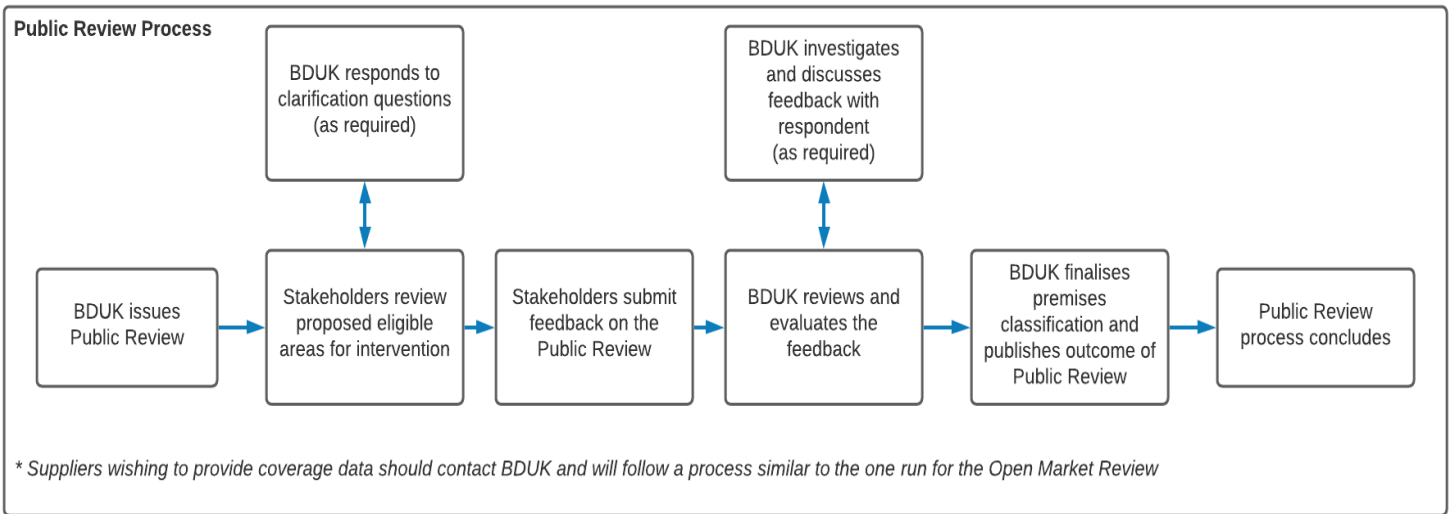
Public Review Process

BDUK responds to clarification questions (as required)

BDUK investigates and discusses feedback with respondent (as required)

BDUK issues Public Review

Stakeholders review proposed eligible areas for intervention

Stakeholders submit feedback on the Public Review

BDUK reviews and evaluates the feedback

BDUK finalises premises classification and publishes outcome of Public Review

Public Review process concludes

* Suppliers wishing to provide coverage data should contact BDUK and will follow a process similar to the one run for the Open Market Review